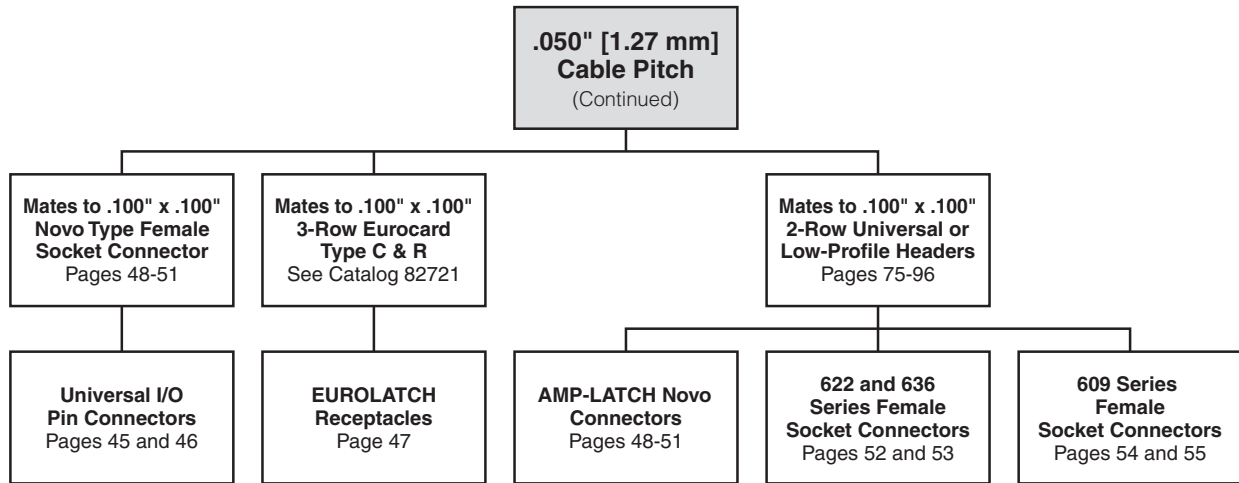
.050" [1.27 mm]
Cable Pitch
(Continued)

Mates to .100" x .100"
Novo Type Female
Socket Connector
Pages 48-51

Mates to .100" x .100"
3-Row Eurocard
Type C & R
See Catalog 82721

Mates to .100" x .100"
2-Row Universal or
Low-Profile Headers
Pages 75-96

Universal I/O
Pin Connectors
Pages 45 and 46

EUROLATCH
Receptacles
Page 47

AMP-LATCH Novo
Connectors
Pages 48-51

622 and 636
Series Female
Socket Connectors
Pages 52 and 53

609 Series
Female
Socket Connectors
Pages 54 and 55